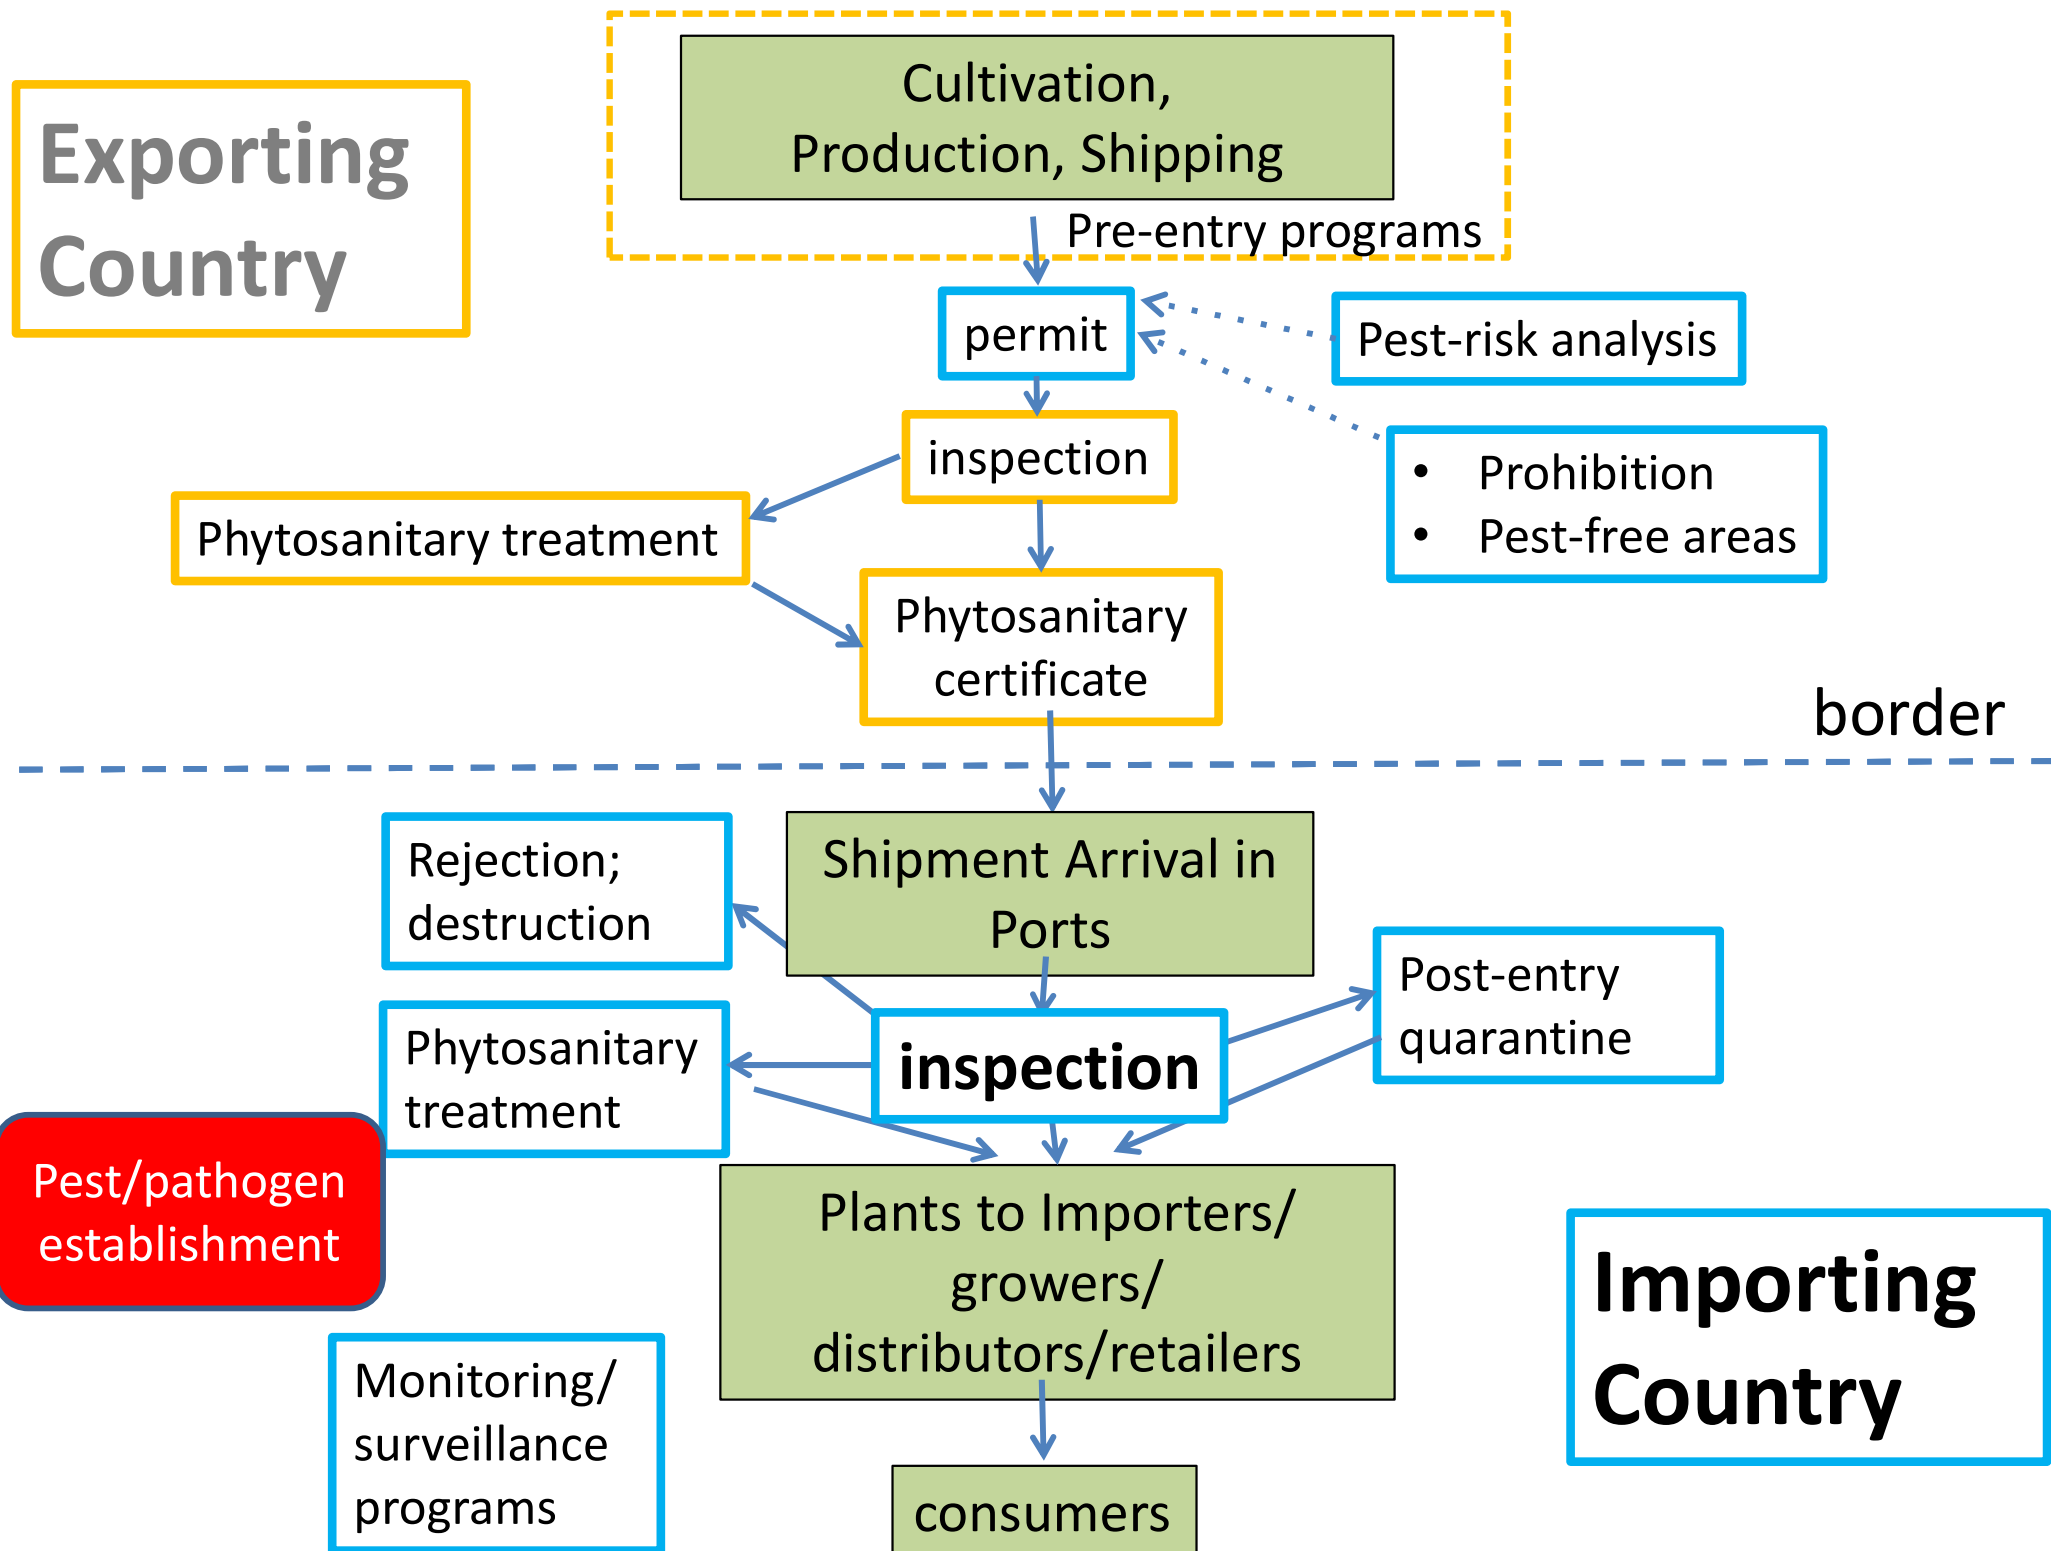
Exporting Country

Cultivation, Production, Shipping

Pre-entry programs

permit

Pest-risk analysis

inspection

• Prohibition
• Pest-free areas

Phytosanitary treatment

Phytosanitary certificate

border

Shipment Arrival in Ports

Rejection; destruction

Post-entry quarantine

inspection

Phytosanitary treatment

Pest/pathogen establishment

Plants to Importers/ growers/ distributors/retailers

Importing Country

Monitoring/ surveillance programs

consumers